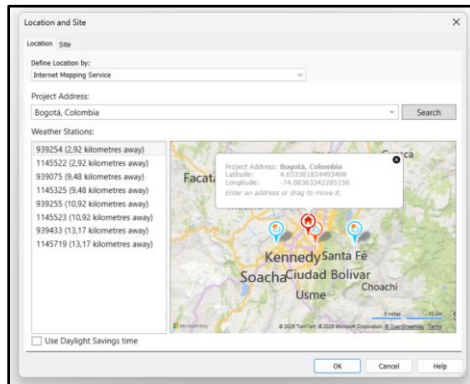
Location and Site

Location Site

Define Location by:

Internet Mapping Service

Project Address:

Bogotá, Colombia

Search

Weather Stations:

939254 (2,92 kilometres away)
1145522 (2,92 kilometres away)
939075 (9,48 kilometres away)
1145325 (9,48 kilometres away)
939255 (10,92 kilometres away)
1145523 (10,92 kilometres away)
939433 (13,17 kilometres away)
1145719 (13,17 kilometres away)

Project Address: Bogotá, Colombia
Latitude: 4.653381824493408
Longitude: -74.08365342285156
Enter an address or drag to move it.

Facat

Kennedy Santa Fe
Soacha Ciudad Bolivar
Choachi
Usme

5 miles
10 km

© 2020 TomTom © 2020 Microsoft Corporation © OpenStreetMap Terms

Use Daylight Savings time

OK Cancel Help